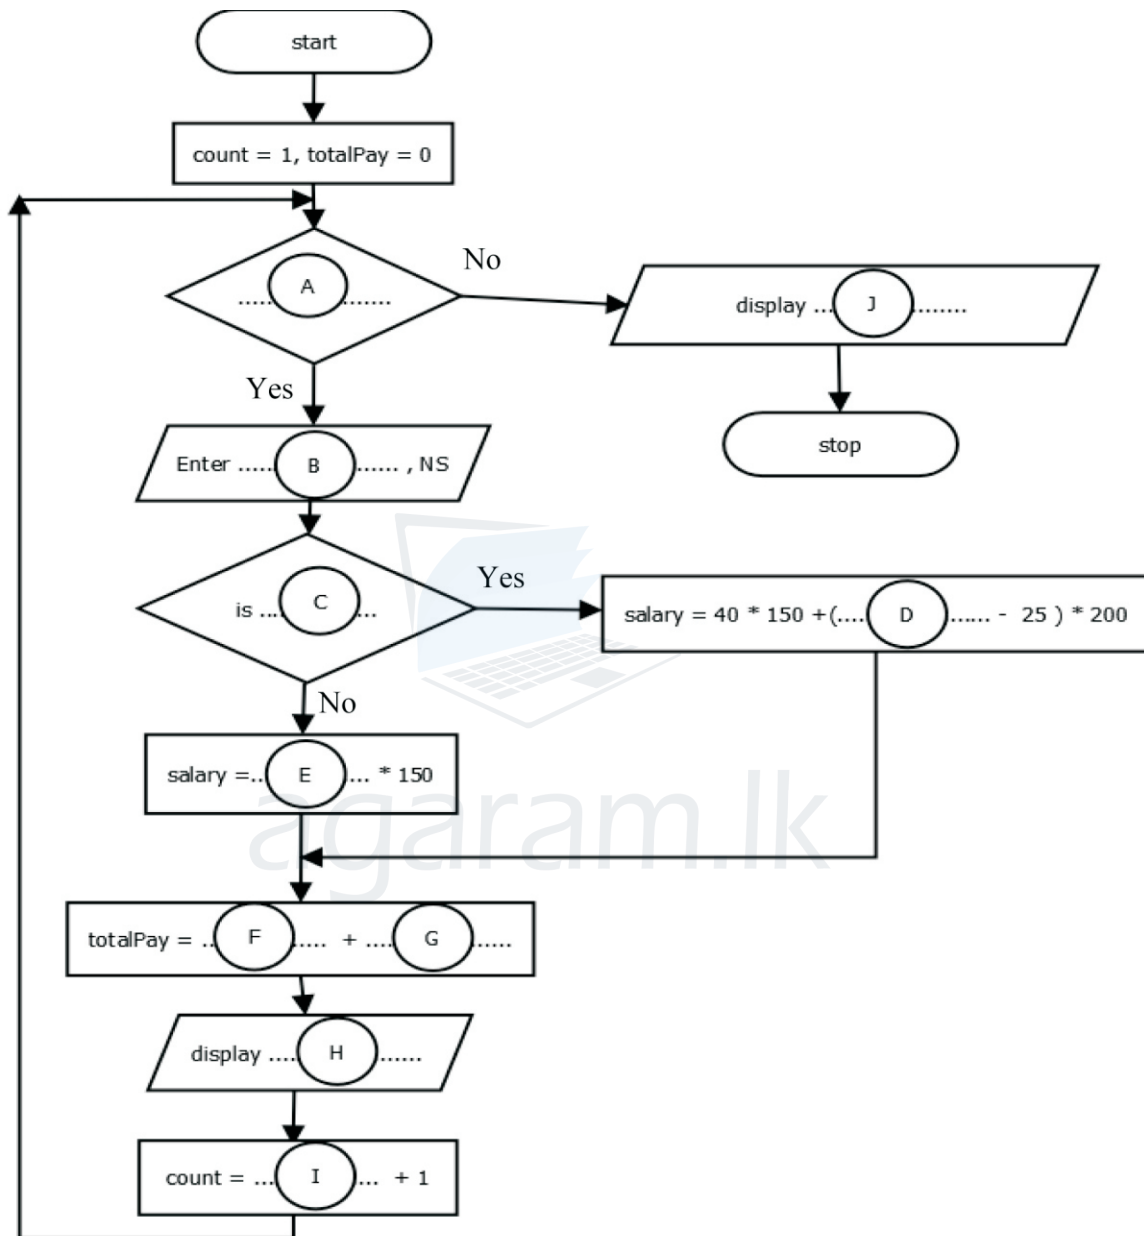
start

count = 1, totalPay = 0

No

.....A.......

display ...J.......

Yes

stop

Enter .....B...... , NS

Yes

is ...C...

salary = 40 * 150 +(....D...... - 25 ) * 200

No

salary =..E... * 150

agaram.lk

totalPay = ..F.... + ....G.....

display ....H......

count = ...I... + 1